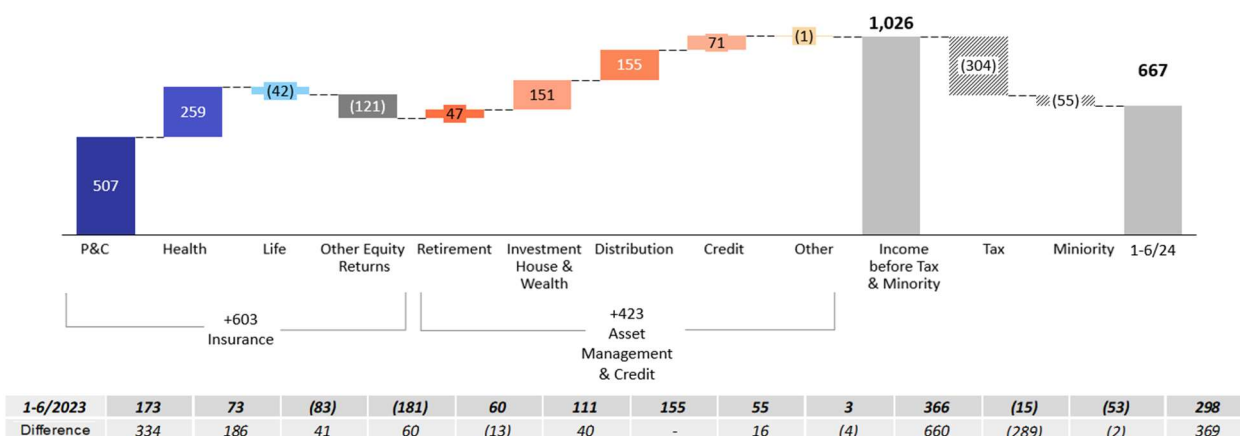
507
259
(42)
(121)
47
151
155
71
(1)
1,026
(304)
(55)
667

P&C | Health | Life | Other Equity Returns | Retirement | Investment House & Wealth | Distribution | Credit | Other | Income before Tax & Minority | Tax | Miniority | 1-6/24

+603
Insurance

+423
Asset Management & Credit

| 1-6/2023 | 173 | 73 | (83) | (181) | 60 | 111 | 155 | 55 | 3 | 366 | (15) | (53) | 298 |
|---|---|---|---|---|---|---|---|---|---|---|---|---|---|
| Difference | 334 | 186 | 41 | 60 | (13) | 40 | - | 16 | (4) | 660 | (289) | (2) | 369 |